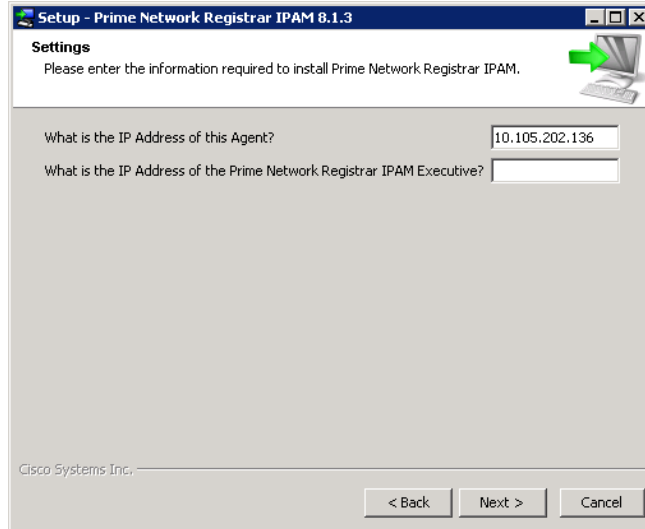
Setup - Prime Network Registrar IPAM 8.1.3

Settings
Please enter the information required to install Prime Network Registrar IPAM.

What is the IP Address of this Agent? 10.105.202.136
What is the IP Address of the Prime Network Registrar IPAM Executive?

Cisco Systems Inc.

< Back Next > Cancel